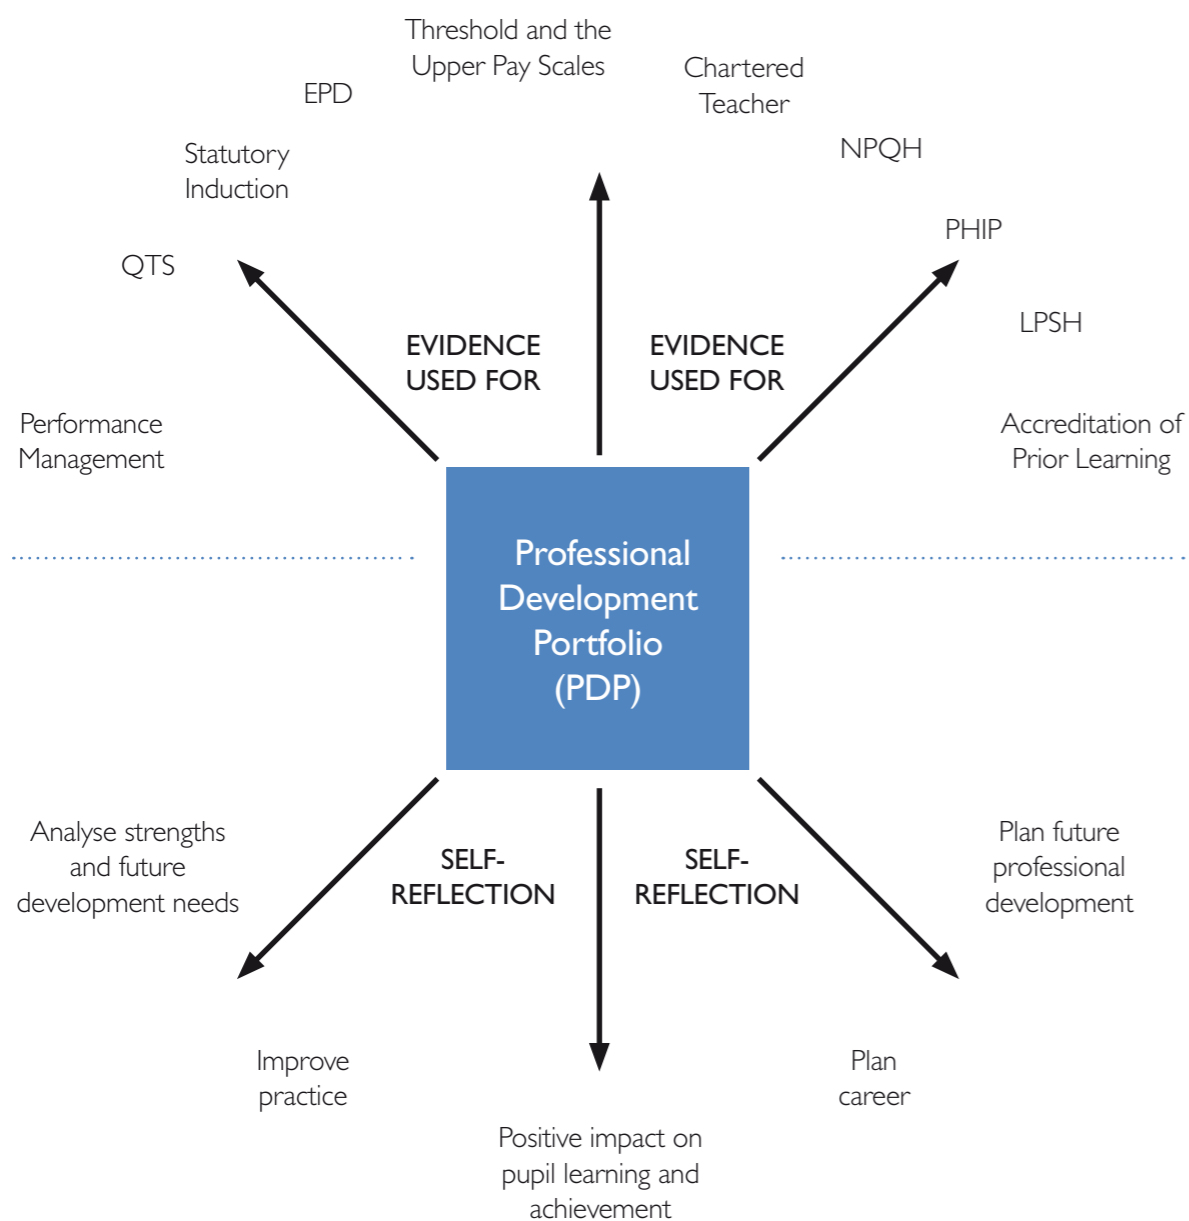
Threshold and the Upper Pay Scales

EPD

Chartered Teacher

Statutory Induction

NPQH

PHIP

QTS

LPSH

EVIDENCE USED FOR

EVIDENCE USED FOR

Performance Management

Accreditation of Prior Learning

Professional Development Portfolio (PDP)

Analyse strengths and future development needs

SELF-REFLECTION

SELF-REFLECTION

Plan future professional development

Improve practice

Plan career

Positive impact on pupil learning and achievement